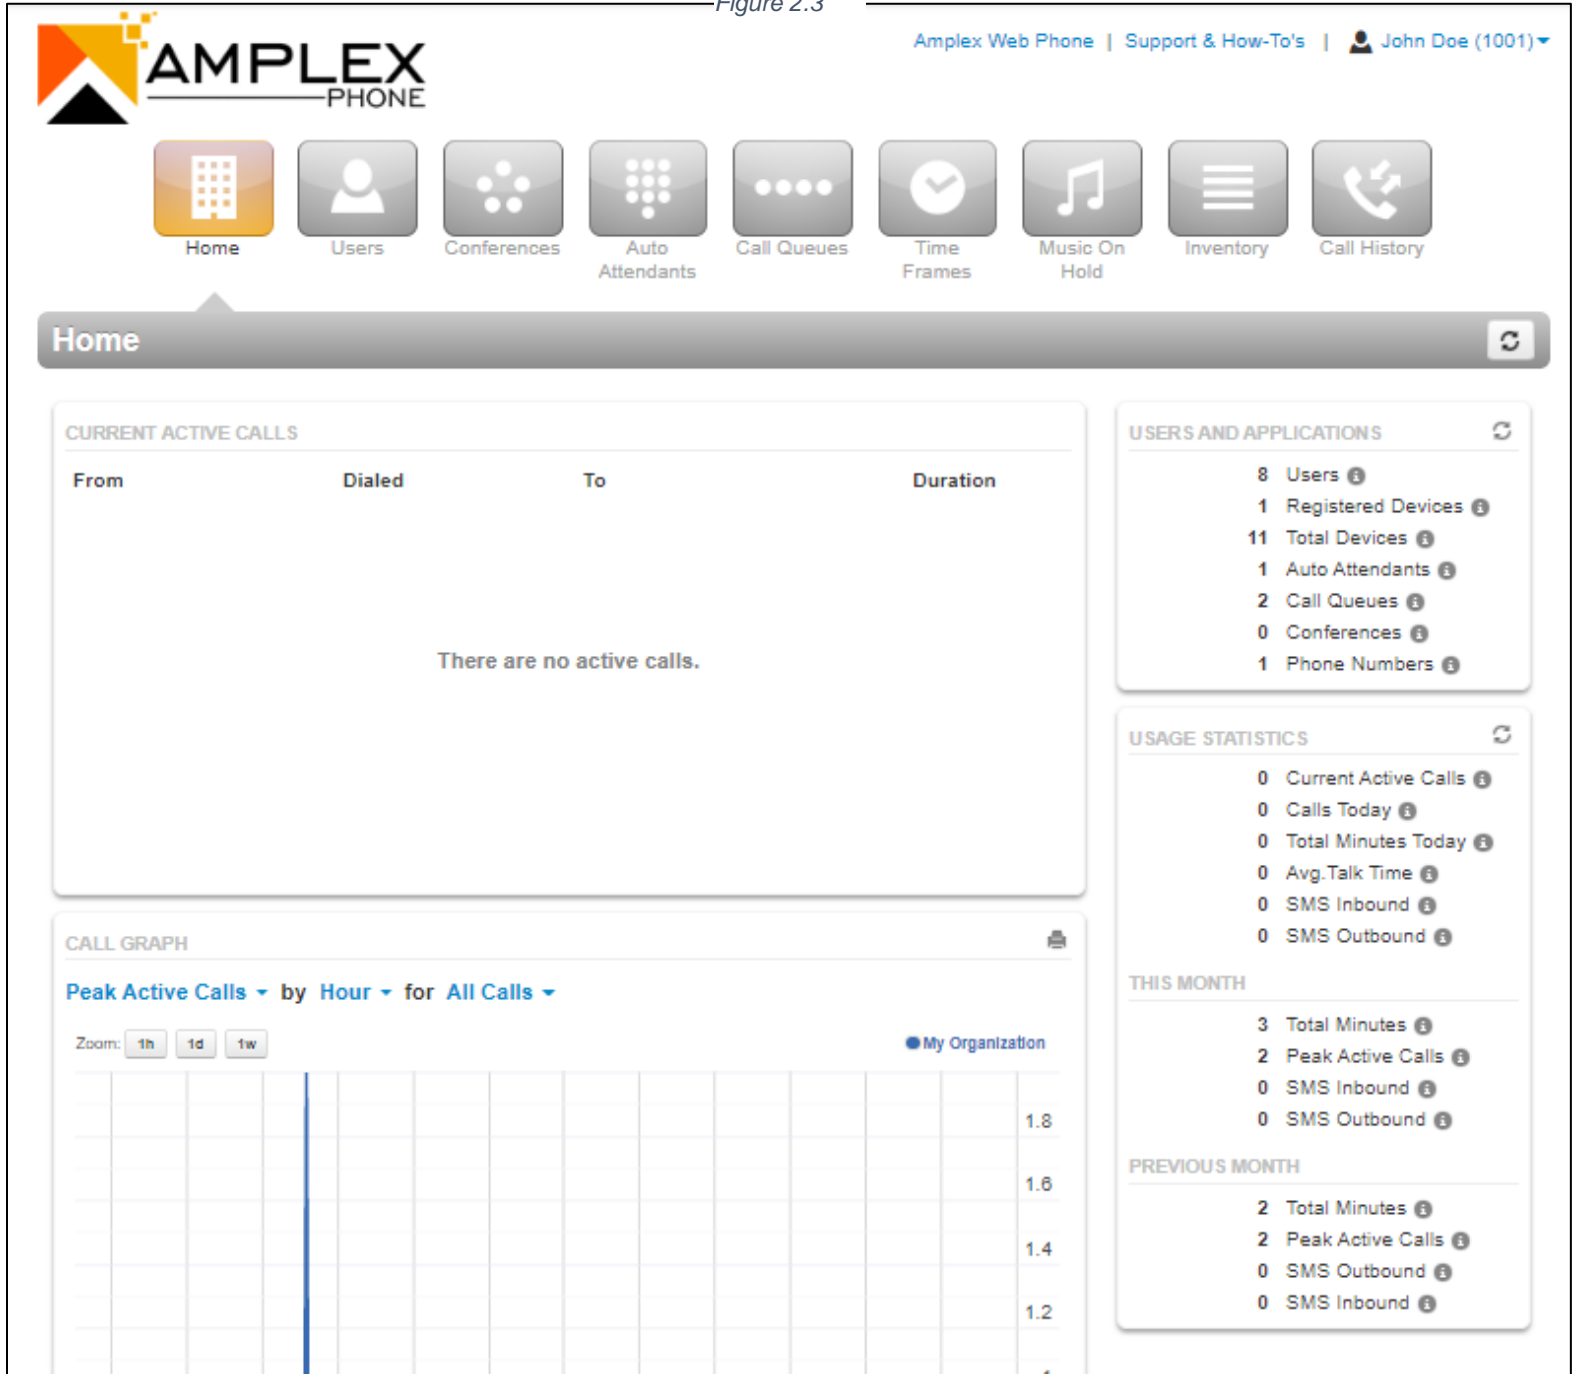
Figure 2.3

AMPLEX PHONE

Amplex Web Phone | Support & How-To's | John Doe (1001)

Home
Users
Conferences
Auto Attendants
Call Queues
Time Frames
Music On Hold
Inventory
Call History

Home

CURRENT ACTIVE CALLS

| From | Dialed | To | Duration |
|---|---|---|---|

There are no active calls.

CALL GRAPH

Peak Active Calls by Hour for All Calls

Zoom: 1h 1d 1w

My Organization

1.8
1.6
1.4
1.2

USERS AND APPLICATIONS

8 Users
1 Registered Devices
11 Total Devices
1 Auto Attendants
2 Call Queues
0 Conferences
1 Phone Numbers

USAGE STATISTICS

0 Current Active Calls
0 Calls Today
0 Total Minutes Today
0 Avg.Talk Time
0 SMS Inbound
0 SMS Outbound

THIS MONTH

3 Total Minutes
2 Peak Active Calls
0 SMS Inbound
0 SMS Outbound

PREVIOUS MONTH

2 Total Minutes
2 Peak Active Calls
0 SMS Outbound
0 SMS Inbound